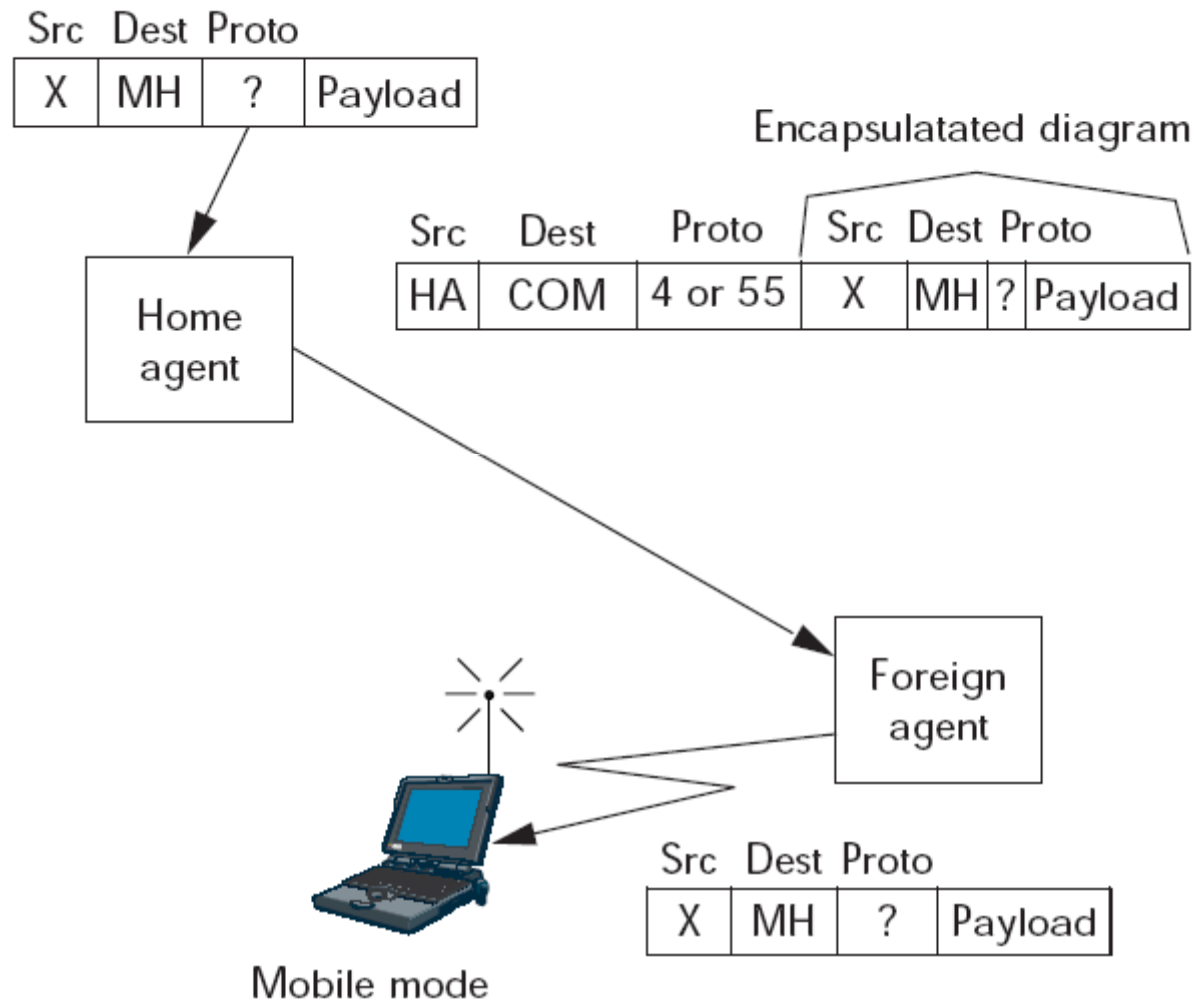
| Src | Dest | Proto | |
|---|---|---|---|
| X | MH | ? | Payload |

Encapsulatated diagram

| Src | Dest | Proto | Src | Dest | Proto | |
|---|---|---|---|---|---|---|
| HA | COM | 4 or 55 | X | MH | ? | Payload |

Home agent

Foreign agent

| Src | Dest | Proto | |
|---|---|---|---|
| X | MH | ? | Payload |

Mobile mode